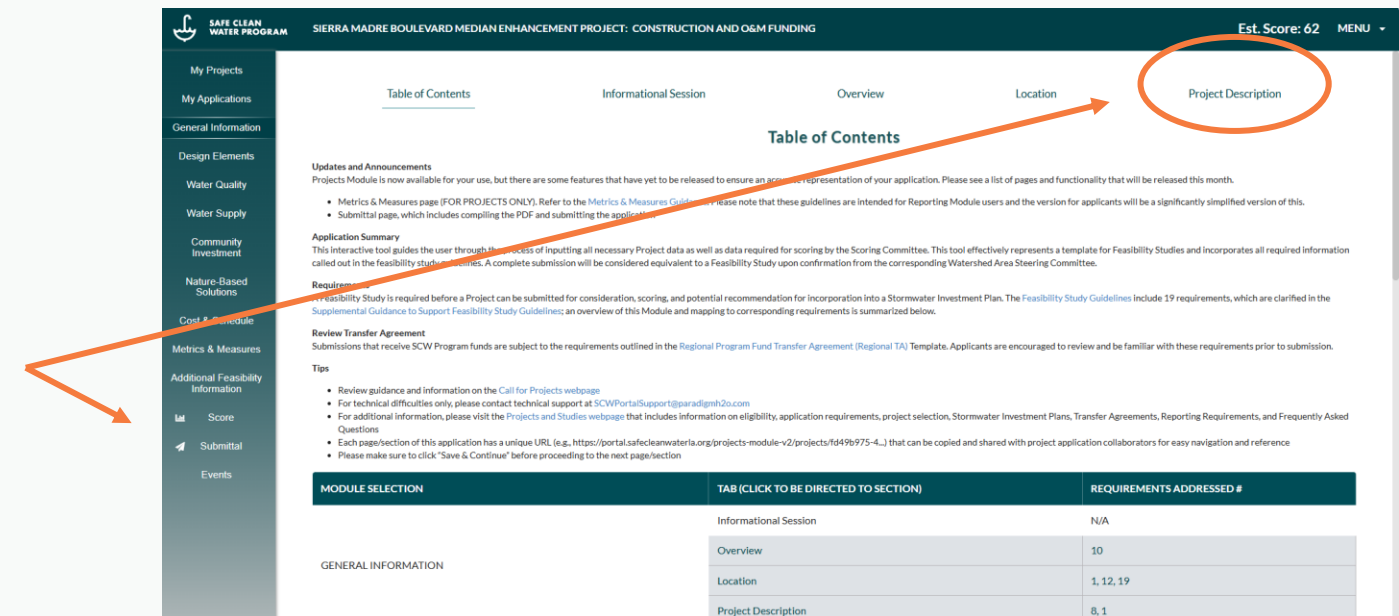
SAFE CLEAN WATER PROGRAM

SIERRA MADRE BOULEVARD MEDIAN ENHANCEMENT PROJECT: CONSTRUCTION AND O&M FUNDING

Est. Score: 62 MENU

My Projects
My Applications
General Information
Design Elements
Water Quality
Water Supply
Community Investment
Nature-Based Solutions
Cost & Schedule
Metrics & Measures
Additional Feasibility Information
Score
Submittal
Events

Table of Contents Informational Session Overview Location Project Description

Table of Contents

Updates and Announcements
Projects Module is now available for your use, but there are some features that have yet to be released to ensure an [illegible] representation of your application. Please see a list of pages and functionality that will be released this month.

- Metrics & Measures page (FOR PROJECTS ONLY). Refer to the Metrics & Measures Guide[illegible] Please note that these guidelines are intended for Reporting Module users and the version for applicants will be a significantly simplified version of this.
- Submittal page, which includes compiling the PDF and submitting the application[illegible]

Application Summary
This interactive tool guides the user through the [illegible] of inputting all necessary Project data as well as data required for scoring by the Scoring Committee. This tool effectively represents a template for Feasibility Studies and incorporates all required information called out in the feasibility study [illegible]. A complete submission will be considered equivalent to a Feasibility Study upon confirmation from the corresponding Watershed Area Steering Committee.

Requirem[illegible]
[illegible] Feasibility Study is required before a Project can be submitted for consideration, scoring, and potential recommendation for incorporation into a Stormwater Investment Plan. The Feasibility Study Guidelines include 19 requirements, which are clarified in the Supplemental Guidance to Support Feasibility Study Guidelines; an overview of this Module and mapping to corresponding requirements is summarized below.

Review Transfer Agreement
Submissions that receive SCW Program funds are subject to the requirements outlined in the Regional Program Fund Transfer Agreement (Regional TA) Template. Applicants are encouraged to review and be familiar with these requirements prior to submission.

Tips
- Review guidance and information on the Call for Projects webpage
- For technical difficulties only, please contact technical support at SCWPortalSupport@paradigmh2o.com
- For additional information, please visit the Projects and Studies webpage that includes information on eligibility, application requirements, project selection, Stormwater Investment Plans, Transfer Agreements, Reporting Requirements, and Frequently Asked Questions
- Each page/section of this application has a unique URL (e.g., https://portal.safecleanwaterla.org/projects-module-v2/projects/fd49b975-4...) that can be copied and shared with project application collaborators for easy navigation and reference
- Please make sure to click "Save & Continue" before proceeding to the next page/section

| MODULE SELECTION | TAB (CLICK TO BE DIRECTED TO SECTION) | REQUIREMENTS ADDRESSED # |
|---|---|---|
| GENERAL INFORMATION | Informational Session | N/A |
| | Overview | 10 |
| | Location | 1, 12, 19 |
| | Project Description | 8, 1 |